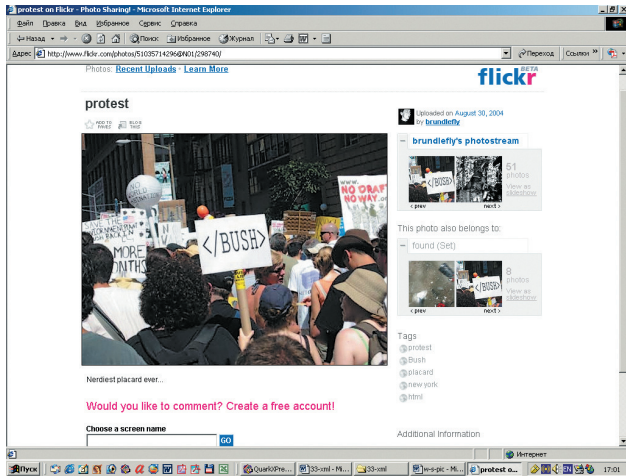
protest on Flickr - Photo Sharing! - Microsoft Internet Explorer

Файл Правка Вид Избранное Сервис Справка

Назад Поиск Избранное Журнал

Адрес http://www.flickr.com/photos/51035714296@N01/298740/

Переход Ссылки

Photos: Recent Uploads - Learn More

flickr BETA

protest

ADD TO FAVES BLOG THIS

</BUSH>

NO DRAFT NO WAY

MORE MONTHS

Uploaded on August 30, 2004 by brundlefly

brundlefly's photostream

51 photos

View as slideshow

< prev next >

This photo also belongs to:

found (Set)

8 photos

View as slideshow

< prev next >

Tags

protest

Bush

placard

new york

html

Additional Information

Nerdiest placard ever...

Would you like to comment? Create a free account!

Choose a screen name

GO

Интернет

Пуск Quark/Pre... 33-xml - Mi... 33-xml w-s-pic - Mi... protest o... EN 17:01